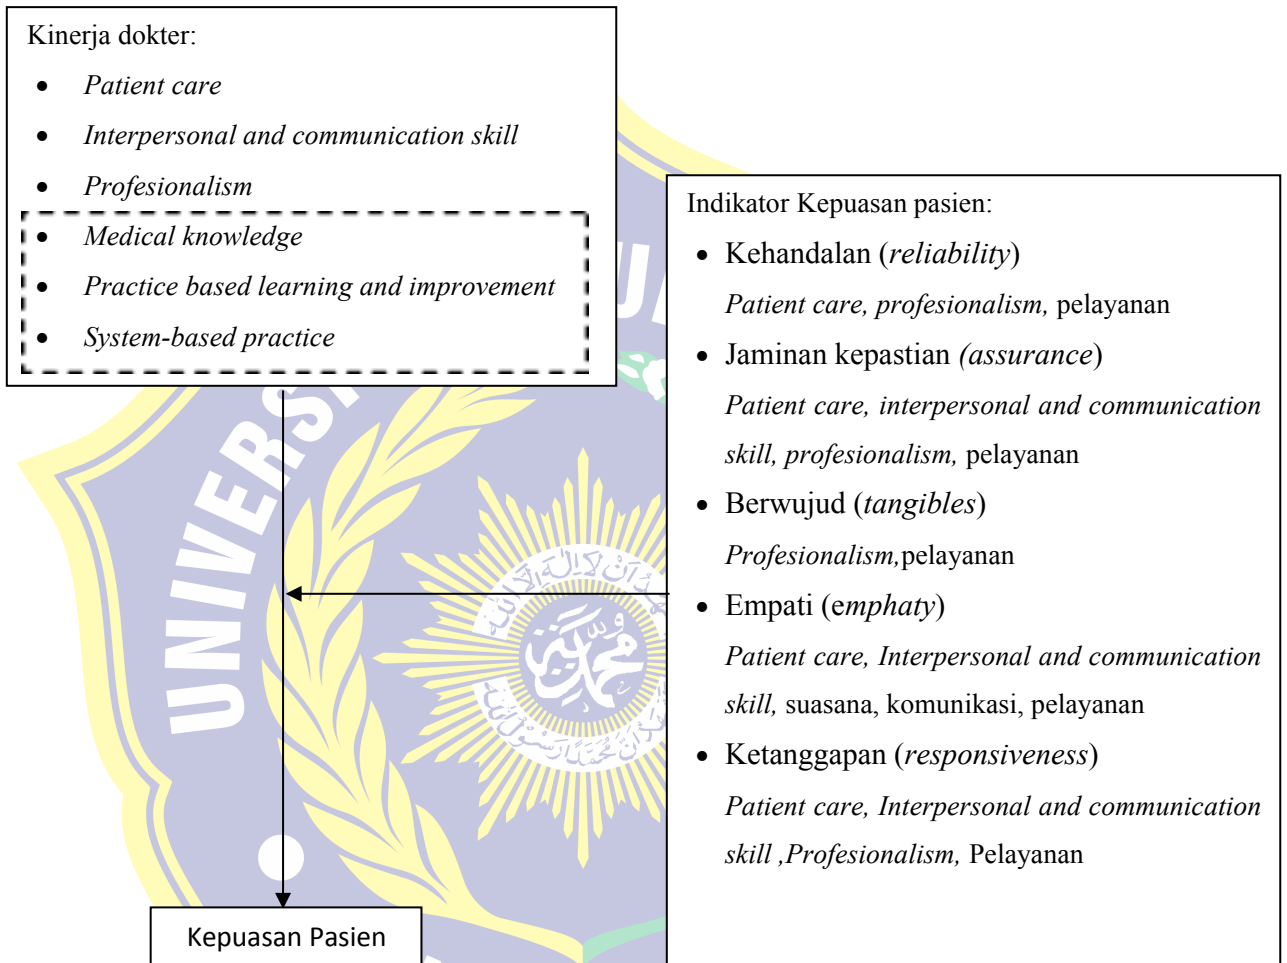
Kinerja dokter:

- *Patient care*
- *Interpersonal and communication skill*
- *Profesionalism*
- *Medical knowledge*
- *Practice based learning and improvement*
- *System-based practice*

Indikator Kepuasan pasien:

- Kehandalan (*reliability*)
  *Patient care, profesionalism,* pelayanan
- Jaminan kepastian *(assurance*)
  *Patient care, interpersonal and communication skill, profesionalism,* pelayanan
- Berwujud (*tangibles*)
  *Profesionalism,*pelayanan
- Empati (e*mphaty*)
  *Patient care, Interpersonal and communication skill,* suasana, komunikasi, pelayanan
- Ketanggapan (*responsiveness*)
  *Patient care, Interpersonal and communication skill ,Profesionalism,* Pelayanan

Kepuasan Pasien

UNIVERSITAS MU